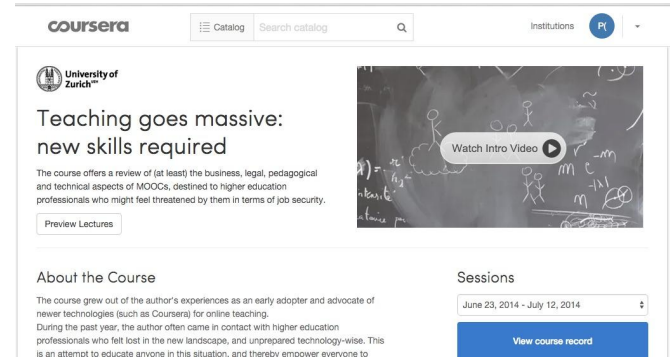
coursera

Catalog

Search catalog

Institutions

P(

University of Zurich$^{UZH}$

Teaching goes massive: new skills required

The course offers a review of (at least) the business, legal, pedagogical and technical aspects of MOOCs, destined to higher education professionals who might feel threatened by them in terms of job security.

Preview Lectures

Watch Intro Video

About the Course

The course grew out of the author's experiences as an early adopter and advocate of newer technologies (such as Coursera) for online teaching.
During the past year, the author often came in contact with higher education professionals who felt lost in the new landscape, and unprepared technology-wise. This is an attempt to educate anyone in this situation, and thereby empower everyone to

Sessions

June 23, 2014 - July 12, 2014

View course record